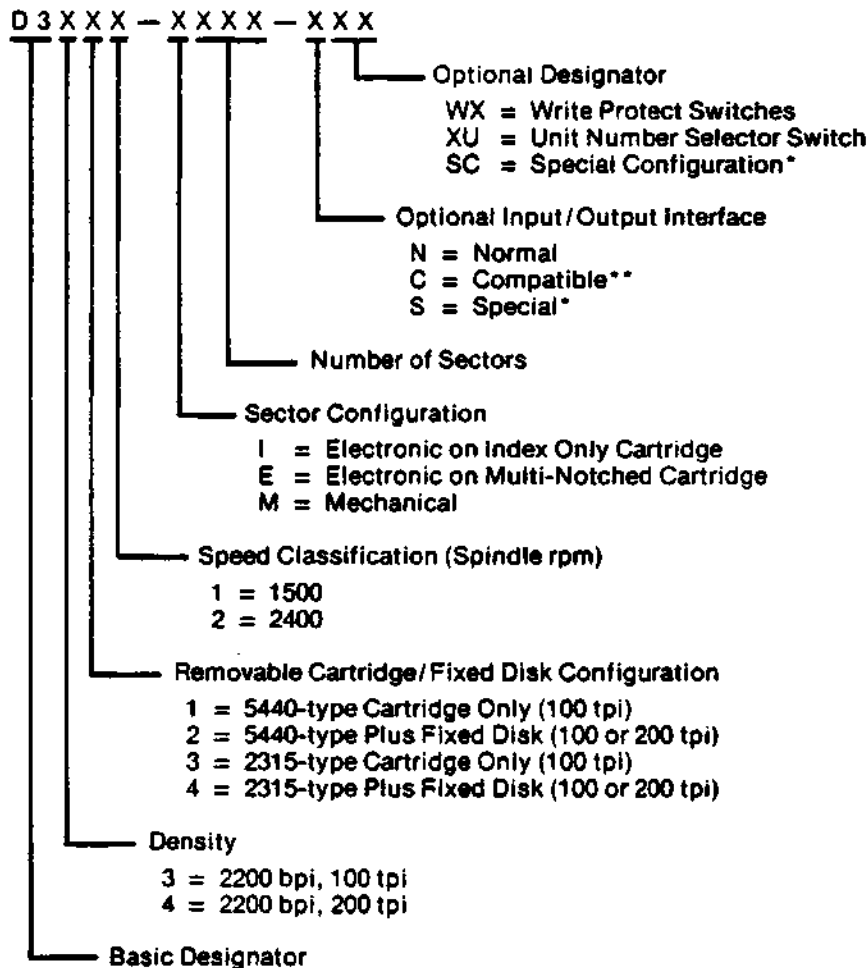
D 3 X X X – X X X X – X X X

Optional Designator

WX = Write Protect Switches
XU = Unit Number Selector Switch
SC = Special Configuration*

Optional Input/Output Interface

N = Normal
C = Compatible**
S = Special*

Number of Sectors

Sector Configuration

I = Electronic on Index Only Cartridge
E = Electronic on Multi-Notched Cartridge
M = Mechanical

Speed Classification (Spindle rpm)

1 = 1500
2 = 2400

Removable Cartridge/Fixed Disk Configuration

1 = 5440-type Cartridge Only (100 tpi)
2 = 5440-type Plus Fixed Disk (100 or 200 tpi)
3 = 2315-type Cartridge Only (100 tpi)
4 = 2315-type Plus Fixed Disk (100 or 200 tpi)

Density

3 = 2200 bpi, 100 tpi
4 = 2200 bpi, 200 tpi

Basic Designator